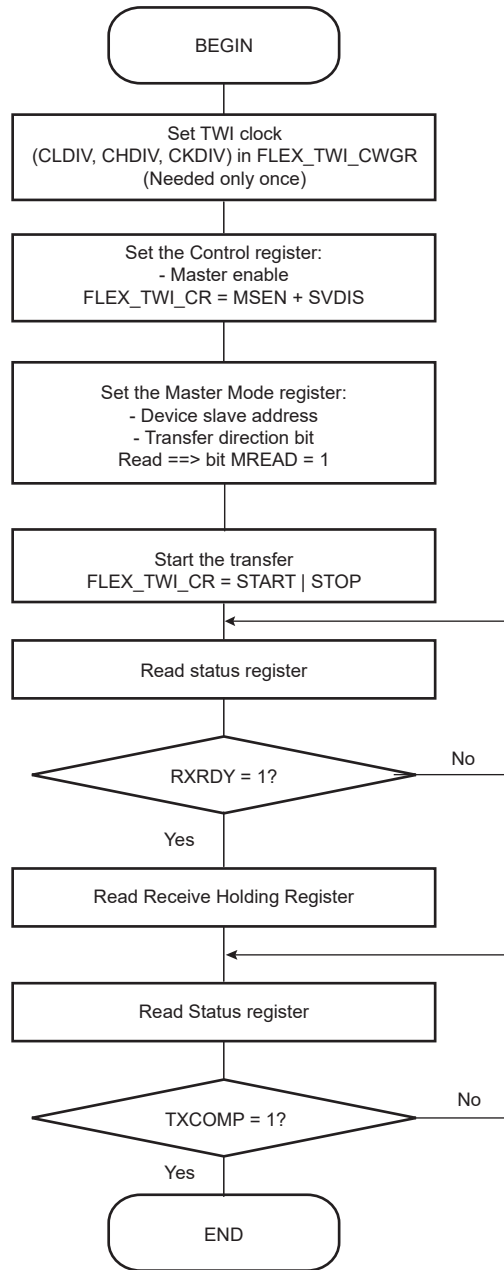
BEGIN

Set TWI clock
(CLDIV, CHDIV, CKDIV) in FLEX_TWI_CWGR
(Needed only once)

Set the Control register:
- Master enable
FLEX_TWI_CR = MSEN + SVDIS

Set the Master Mode register:
- Device slave address
- Transfer direction bit
Read ==> bit MREAD = 1

Start the transfer
FLEX_TWI_CR = START | STOP

Read status register

RXRDY = 1?

No

Yes

Read Receive Holding Register

Read Status register

TXCOMP = 1?

No

Yes

END